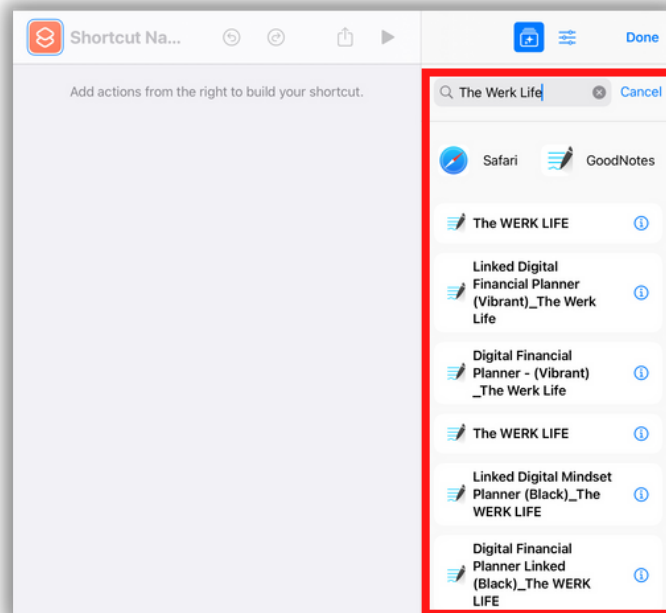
Shortcut Na...

Done

Add actions from the right to build your shortcut.

The Werk Life

Cancel

Safari

GoodNotes

The WERK LIFE

Linked Digital Financial Planner (Vibrant)_The Werk Life

Digital Financial Planner - (Vibrant) _The Werk Life

The WERK LIFE

Linked Digital Mindset Planner (Black)_The WERK LIFE

Digital Financial Planner Linked (Black)_The WERK LIFE